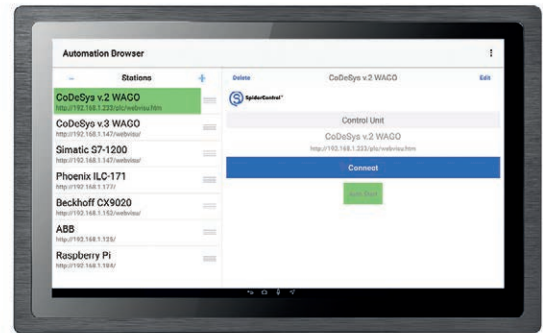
Automation Browser

–
Stations
+

CoDeSys v.2 WAGO
http://192.168.1.233/plc/webvisu.htm

CoDeSys v.3 WAGO
http://192.168.1.147/webvisu/

Simatic S7-1200
http://192.168.1.147/webvisu/

Phoenix ILC-171
http://192.168.1.177/

Beckhoff CX9020
http://192.168.1.152/webvisu/

ABB
http://192.168.1.135/

Raspberry Pi
http://192.168.1.104/

Delete
CoDeSys v.2 WAGO
Edit

SpiderControl

Control Unit
CoDeSys v.2 WAGO
http://192.168.1.233/plc/webvisu.htm

Connect

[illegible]